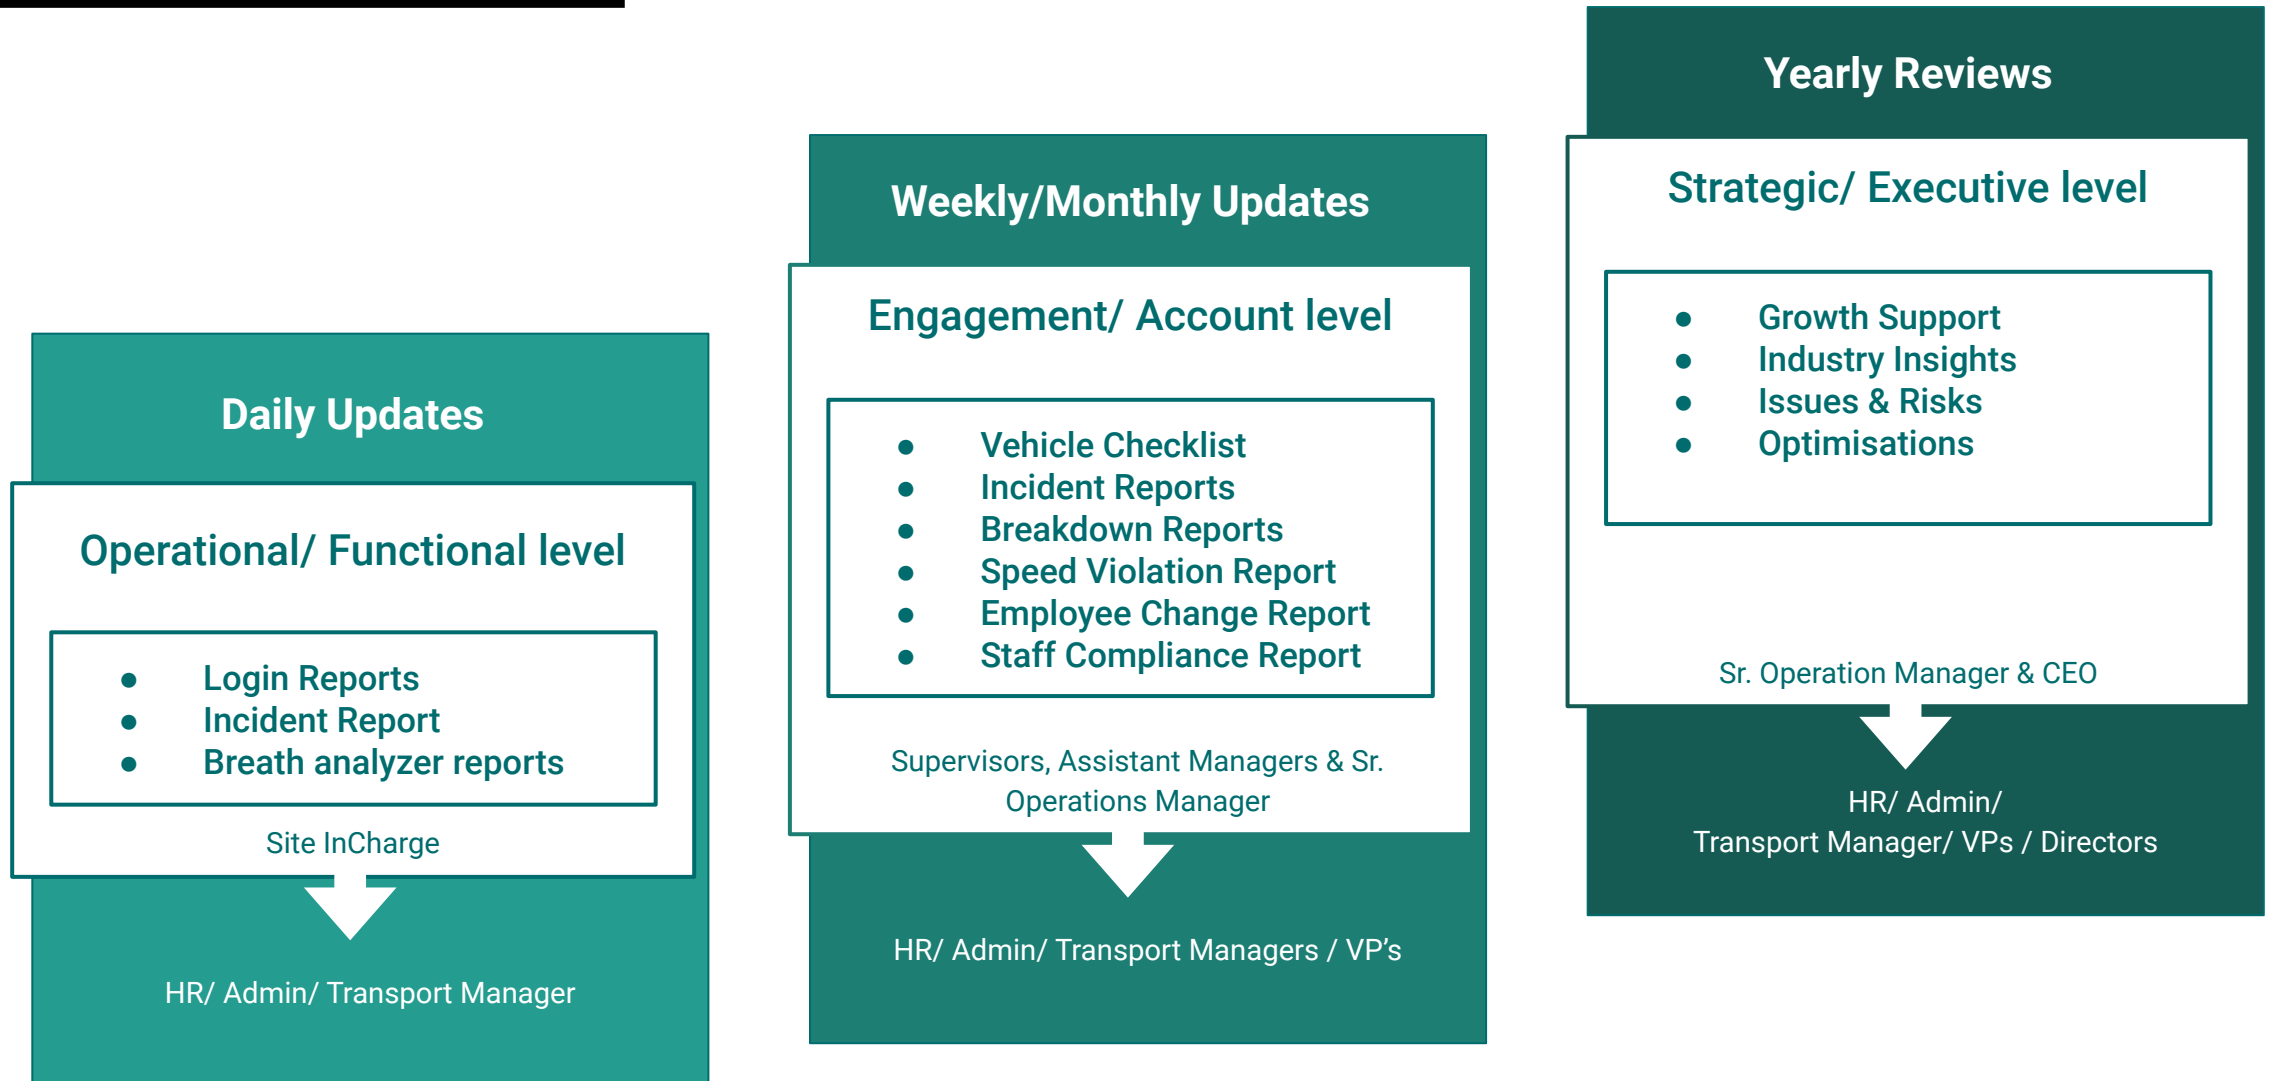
Daily Updates

Operational/ Functional level

- Login Reports
- Incident Report
- Breath analyzer reports

Site InCharge

HR/ Admin/ Transport Manager

Weekly/Monthly Updates

Engagement/ Account level

- Vehicle Checklist
- Incident Reports
- Breakdown Reports
- Speed Violation Report
- Employee Change Report
- Staff Compliance Report

Supervisors, Assistant Managers & Sr. Operations Manager

HR/ Admin/ Transport Managers / VP’s

Yearly Reviews

Strategic/ Executive level

- Growth Support
- Industry Insights
- Issues & Risks
- Optimisations

Sr. Operation Manager & CEO

HR/ Admin/ Transport Manager/ VPs / Directors